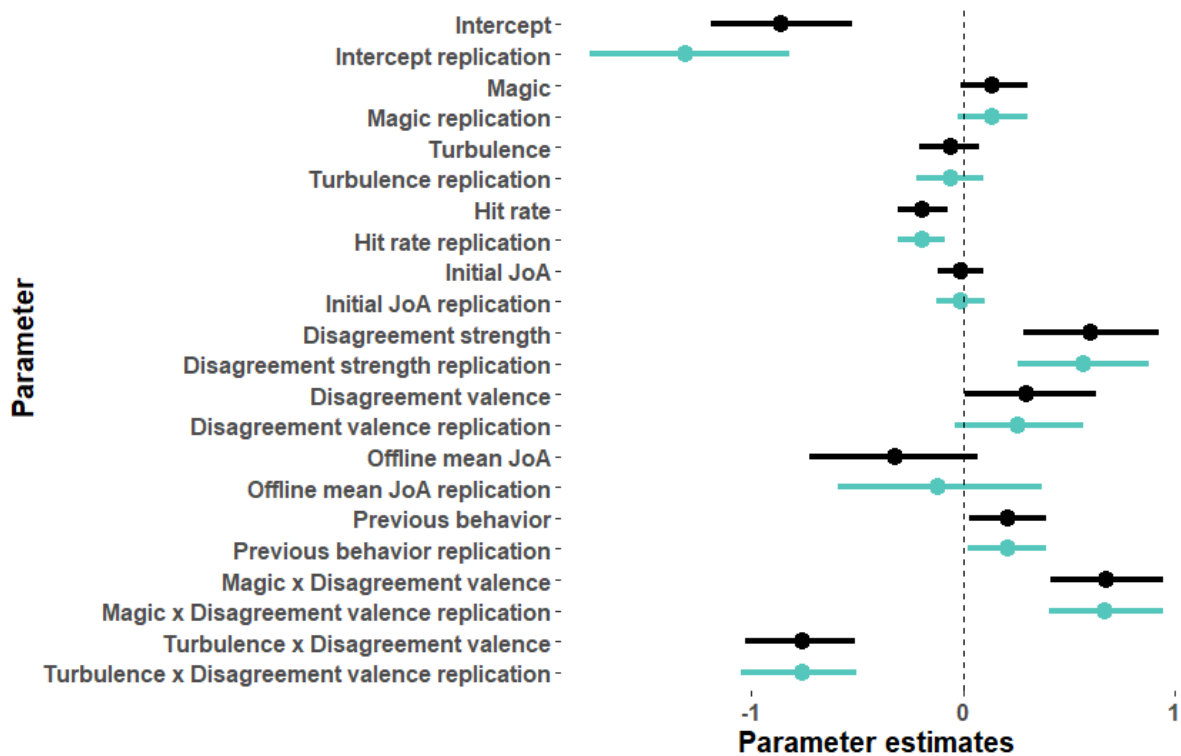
Parameter

Intercept
Intercept replication
Magic
Magic replication
Turbulence
Turbulence replication
Hit rate
Hit rate replication
Initial JoA
Initial JoA replication
Disagreement strength
Disagreement strength replication
Disagreement valence
Disagreement valence replication
Offline mean JoA
Offline mean JoA replication
Previous behavior
Previous behavior replication
Magic x Disagreement valence
Magic x Disagreement valence replication
Turbulence x Disagreement valence
Turbulence x Disagreement valence replication

-1
0
1

Parameter estimates